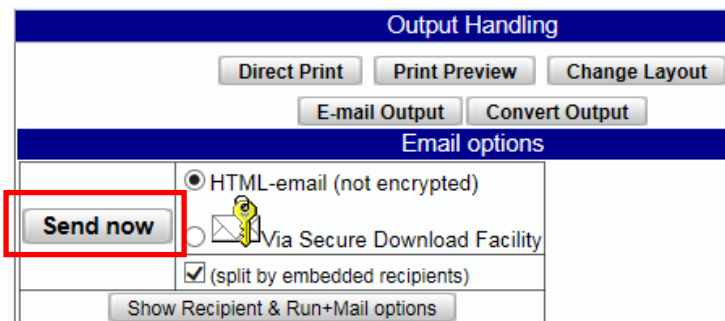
Output Handling

Direct Print | Print Preview | Change Layout

E-mail Output | Convert Output

Email options

Send now

HTML-email (not encrypted)

Via Secure Download Facility

(split by embedded recipients)

Show Recipient & Run+Mail options